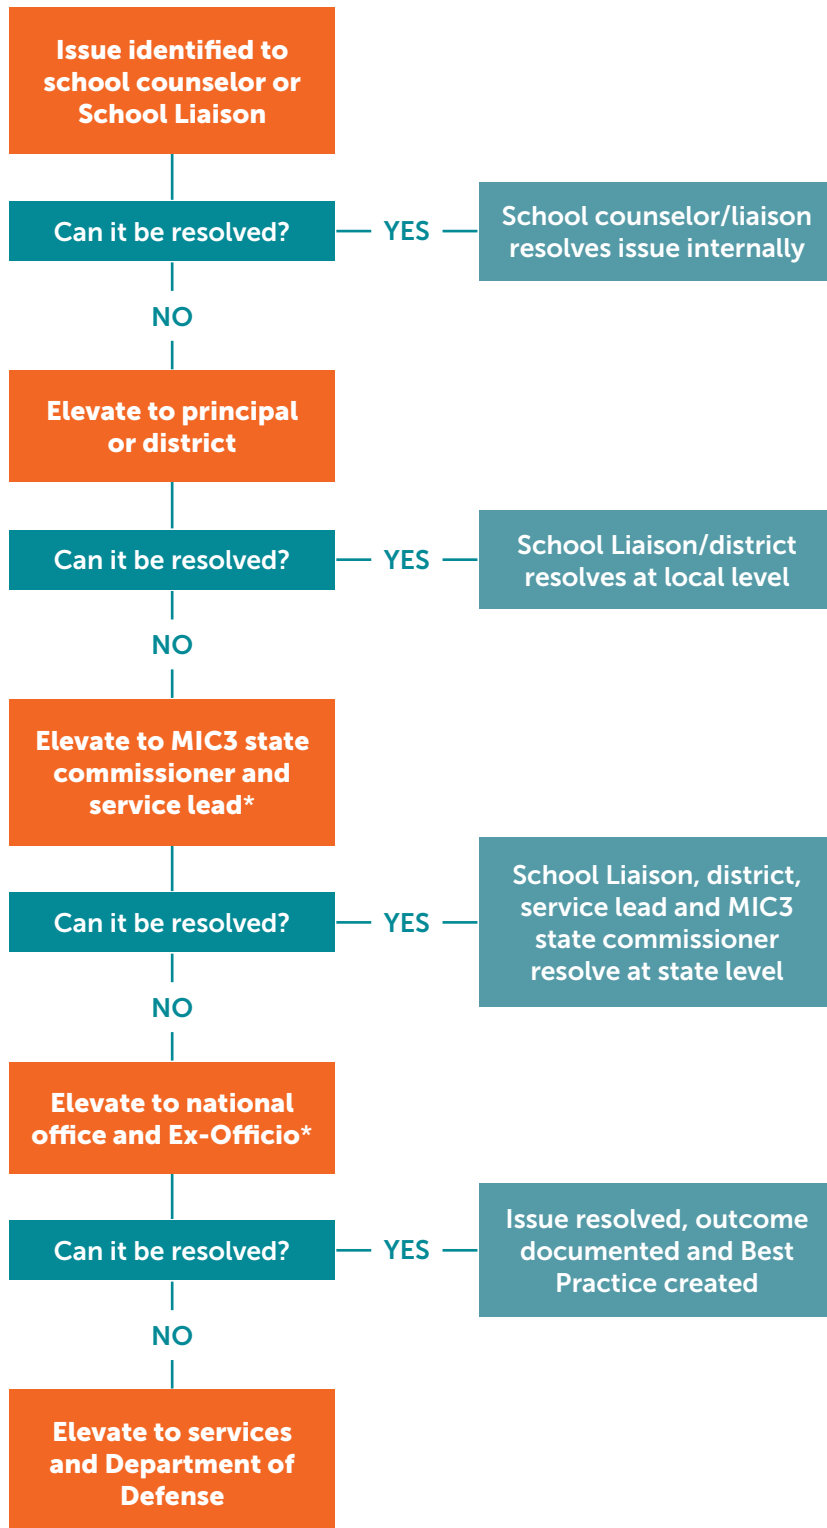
Issue identified to school counselor or School Liaison

Can it be resolved?

YES

School counselor/liaison resolves issue internally

NO

Elevate to principal or district

Can it be resolved?

YES

School Liaison/district resolves at local level

NO

Elevate to MIC3 state commissioner and service lead*

Can it be resolved?

YES

School Liaison, district, service lead and MIC3 state commissioner resolve at state level

NO

Elevate to national office and Ex-Officio*

Can it be resolved?

YES

Issue resolved, outcome documented and Best Practice created

NO

Elevate to services and Department of Defense